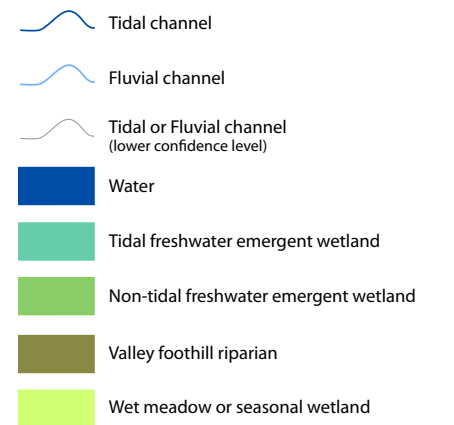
Tidal channel

Fluvial channel

Tidal or Fluvial channel
(lower confidence level)

Water

Tidal freshwater emergent wetland

Non-tidal freshwater emergent wetland

Valley foothill riparian

Wet meadow or seasonal wetland